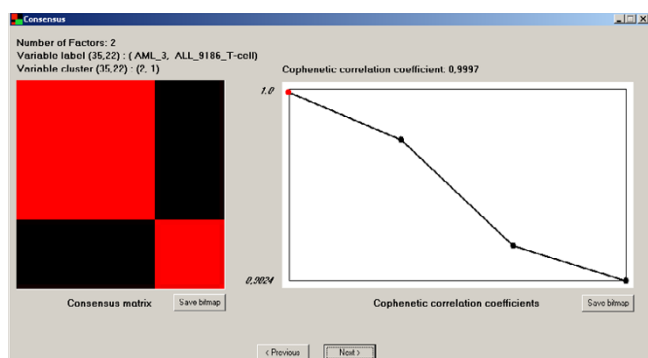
Consensus

Number of Factors: 2
Variable label (35,22) : ( AML_3, ALL_9186_T-cell)
Variable cluster (35,22) : (2, 1)

Cophenetic correlation coefficient: 0,9997

1,0

0,9024

Consensus matrix

Save bitmap

Cophenetic correlation coefficients

Save bitmap

< Previous

Next >